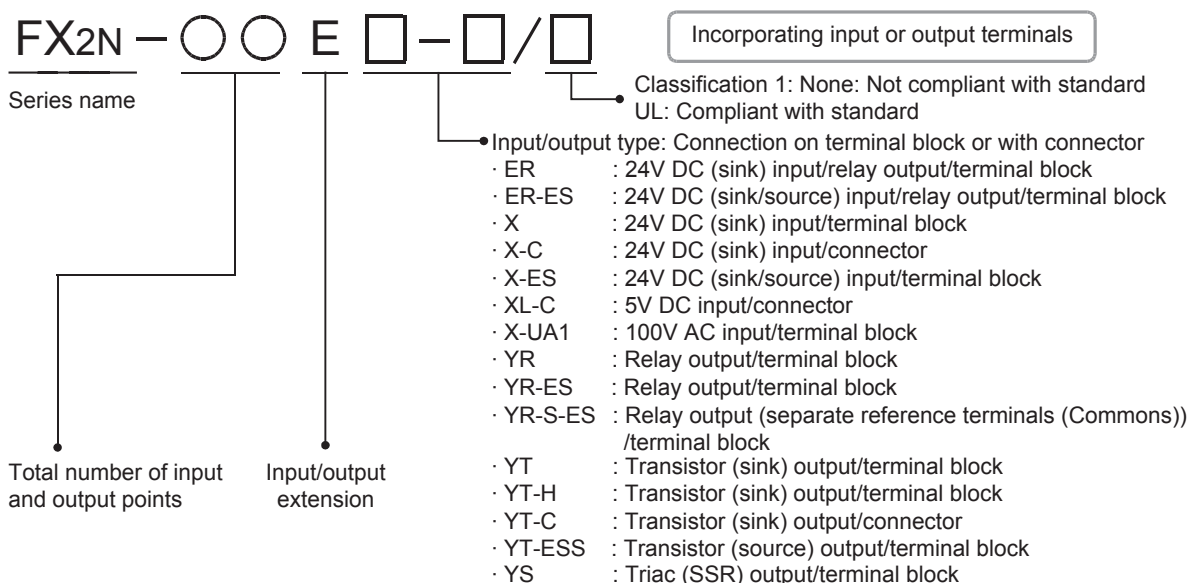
FX2N – ○ ○ E □ – □ / □

Incorporating input or output terminals

Series name

Classification 1: None: Not compliant with standard
UL: Compliant with standard

Input/output type: Connection on terminal block or with connector
· ER : 24V DC (sink) input/relay output/terminal block
· ER-ES : 24V DC (sink/source) input/relay output/terminal block
· X : 24V DC (sink) input/terminal block
· X-C : 24V DC (sink) input/connector
· X-ES : 24V DC (sink/source) input/terminal block
· XL-C : 5V DC input/connector
· X-UA1 : 100V AC input/terminal block
· YR : Relay output/terminal block
· YR-ES : Relay output/terminal block
· YR-S-ES : Relay output (separate reference terminals (Commons)) /terminal block
· YT : Transistor (sink) output/terminal block
· YT-H : Transistor (sink) output/terminal block
· YT-C : Transistor (sink) output/connector
· YT-ESS : Transistor (source) output/terminal block
· YS : Triac (SSR) output/terminal block

Total number of input and output points

Input/output extension